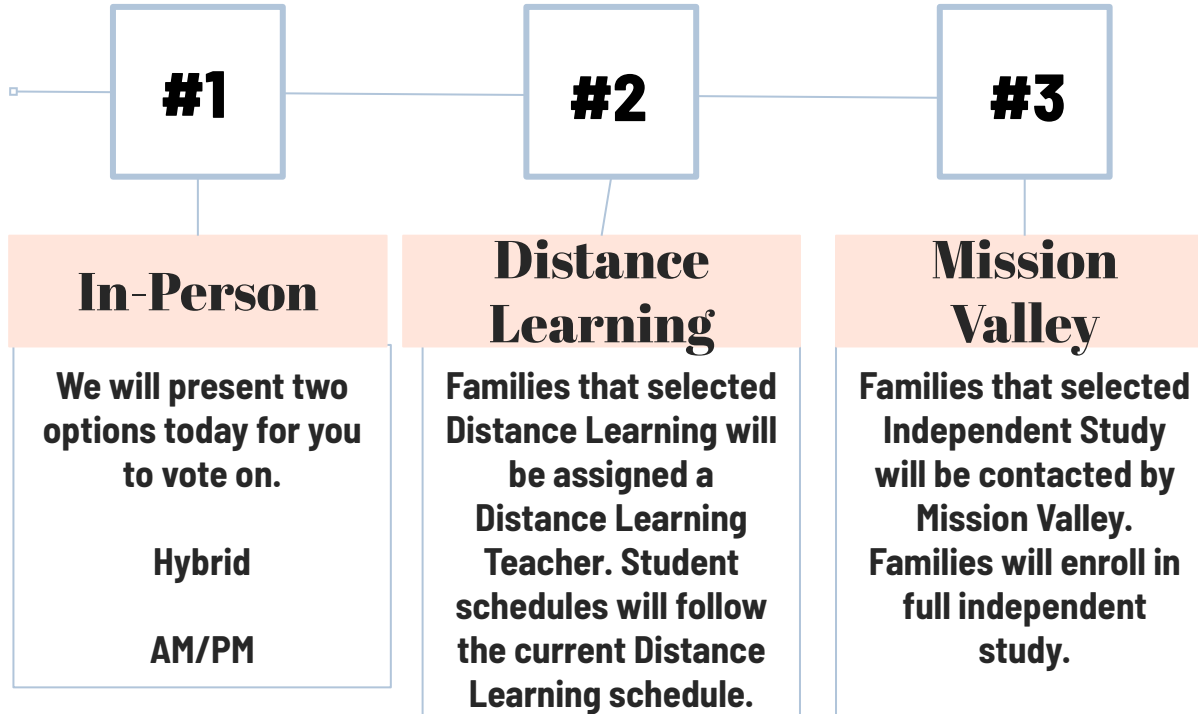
#1

#2

#3

In-Person

We will present two options today for you to vote on.

Hybrid

AM/PM

Distance Learning

Families that selected Distance Learning will be assigned a Distance Learning Teacher. Student schedules will follow the current Distance Learning schedule.

Mission Valley

Families that selected Independent Study will be contacted by Mission Valley. Families will enroll in full independent study.